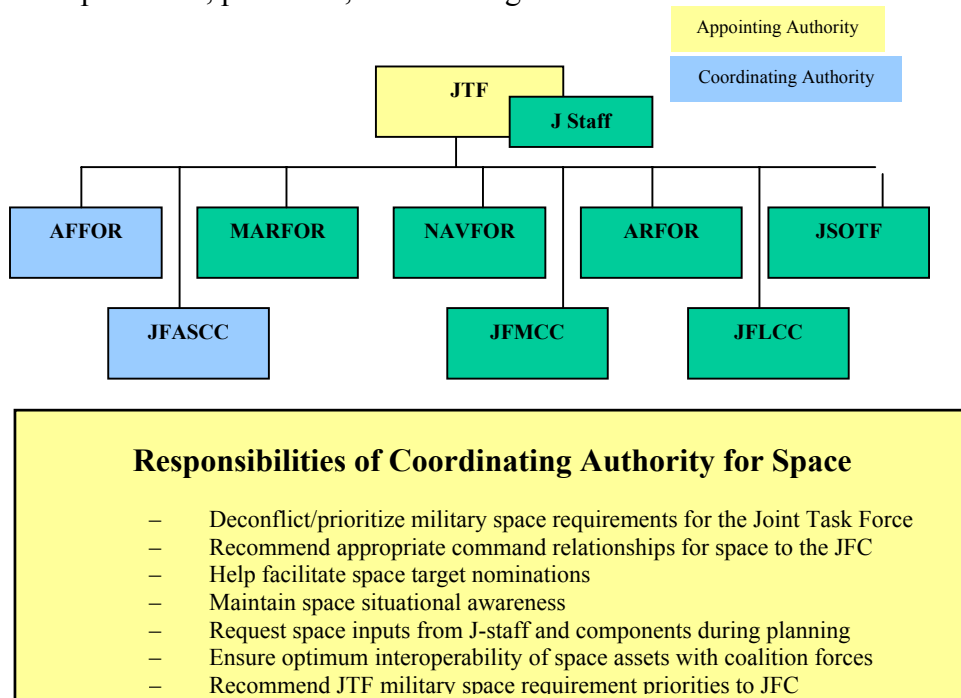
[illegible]

Appointing Authority

Coordinating Authority

JTF

J Staff

AFFOR

MARFOR

NAVFOR

ARFOR

JSOTF

JFASCC

JFMCC

JFLCC

Responsibilities of Coordinating Authority for Space

– Deconflict/prioritize military space requirements for the Joint Task Force
– Recommend appropriate command relationships for space to the JFC
– Help facilitate space target nominations
– Maintain space situational awareness
– Request space inputs from J-staff and components during planning
– Ensure optimum interoperability of space assets with coalition forces
– Recommend JTF military space requirement priorities to JFC